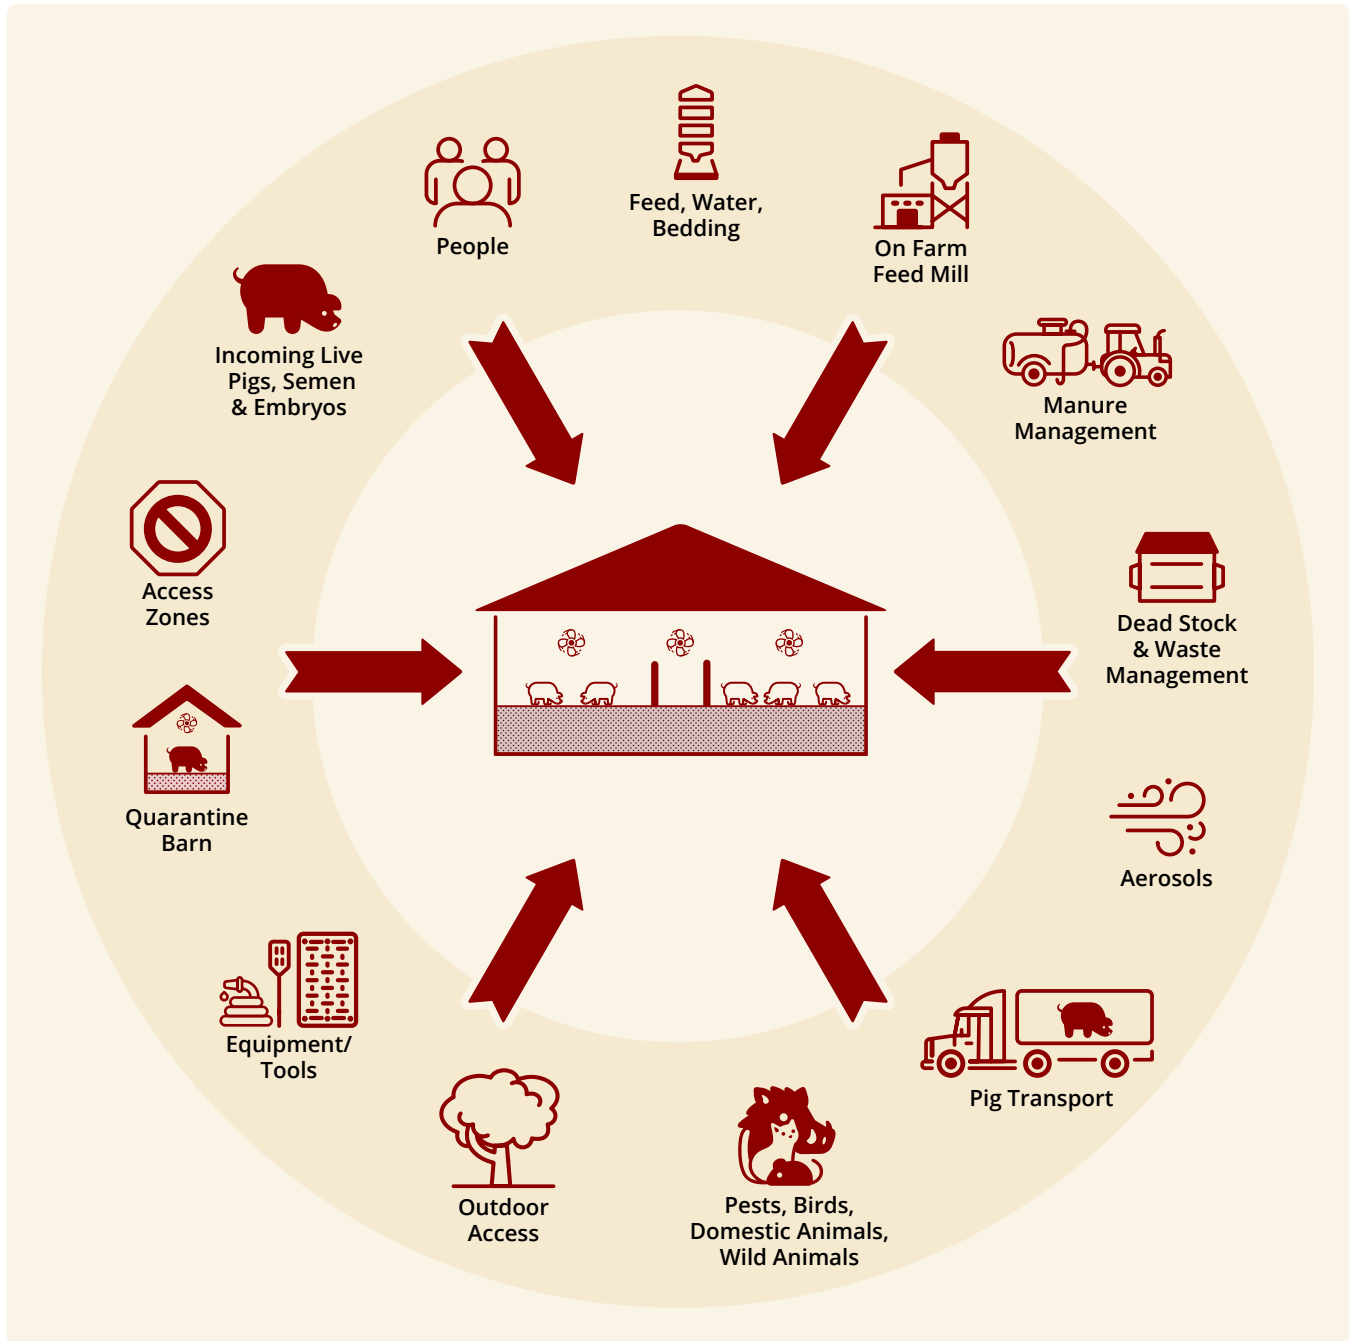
Feed, Water, Bedding

People

On Farm Feed Mill

Incoming Live Pigs, Semen & Embryos

Manure Management

Access Zones

Dead Stock & Waste Management

Quarantine Barn

Aerosols

Equipment/ Tools

Pig Transport

Outdoor Access

Pests, Birds, Domestic Animals, Wild Animals